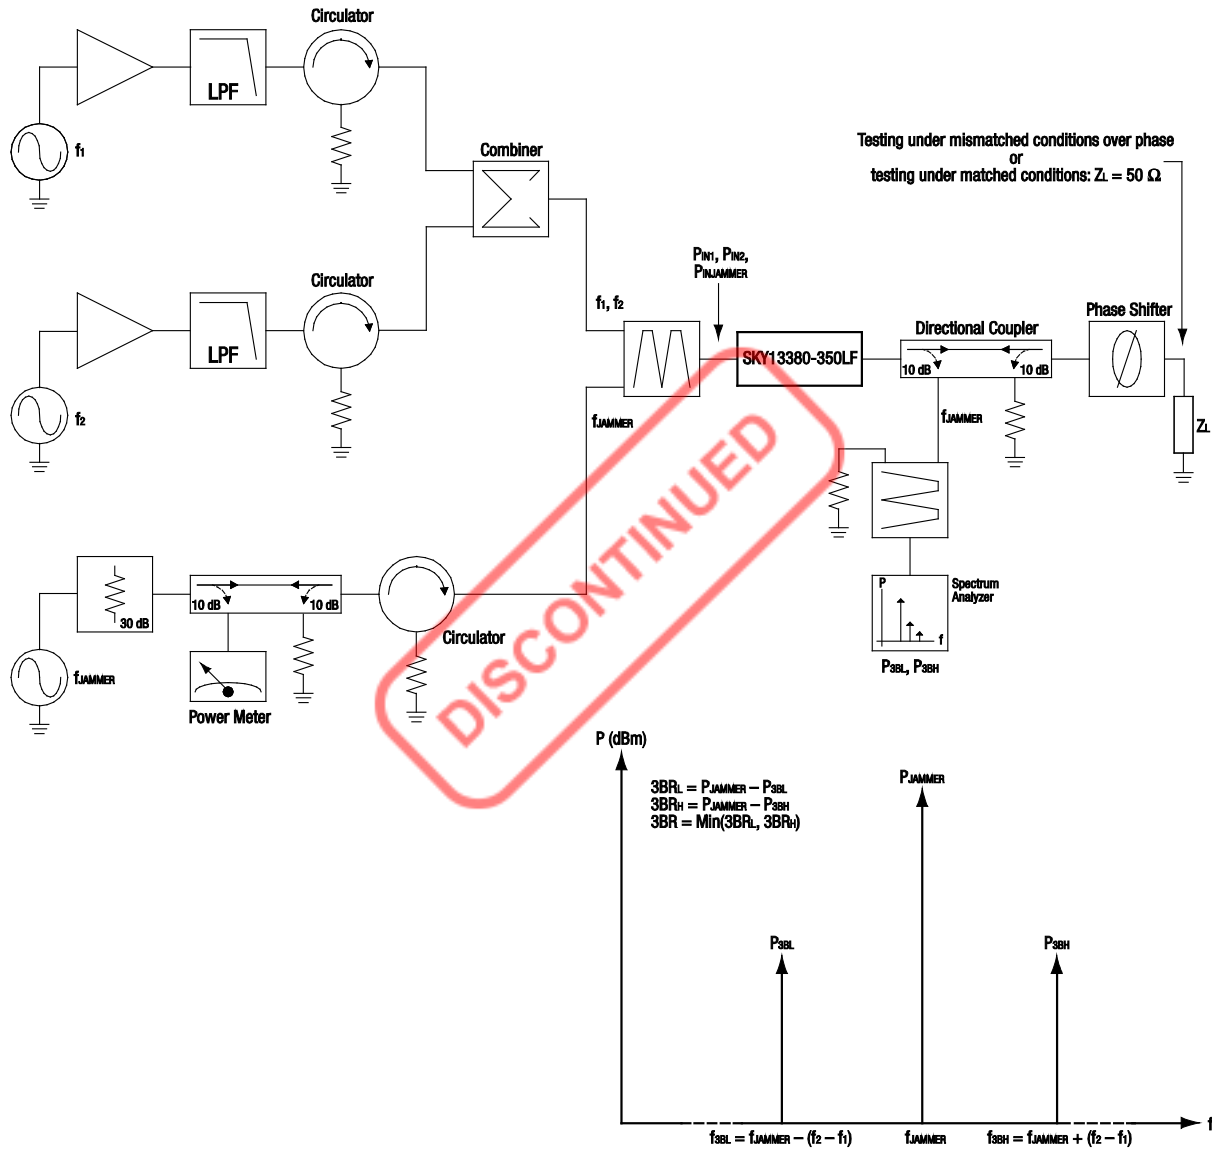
Circulator

LPF

$f_1$

Combiner

Testing under mismatched conditions over phase
or
testing under matched conditions: $Z_L = 50\ \Omega$

Circulator

LPF

$f_2$

$P_{IN1}$, $P_{IN2}$, $P_{INJAMMER}$

$f_1$, $f_2$

SKY13380-350LF

Directional Coupler

10 dB

10 dB

Phase Shifter

$Z_L$

$f_{JAMMER}$

$f_{JAMMER}$

DISCONTINUED

30 dB

10 dB

10 dB

Circulator

P

f

Spectrum Analyzer

$P_{3BL}$, $P_{3BH}$

$f_{JAMMER}$

Power Meter

P (dBm)

$3BR_L = P_{JAMMER} - P_{3BL}$
$3BR_H = P_{JAMMER} - P_{3BH}$
$3BR = Min(3BR_L, 3BR_H)$

$P_{JAMMER}$

$P_{3BL}$

$P_{3BH}$

f

$f_{3BL} = f_{JAMMER} - (f_2 - f_1)$

$f_{JAMMER}$

$f_{3BH} = f_{JAMMER} + (f_2 - f_1)$